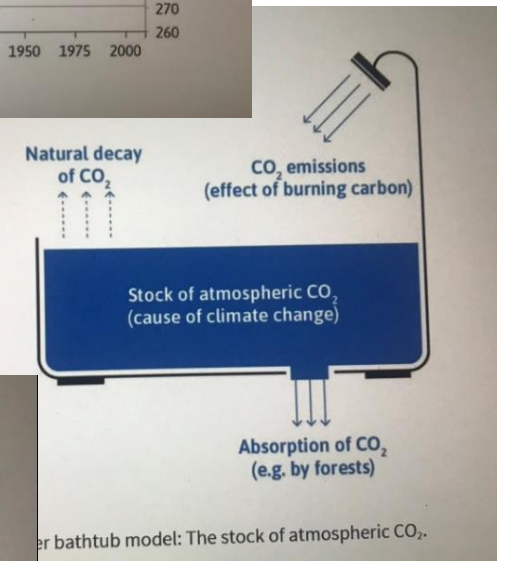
270
260
1950 1975 2000

Natural decay of $CO_2$

$CO_2$ emissions (effect of burning carbon)

Stock of atmospheric $CO_2$ (cause of climate change)

Absorption of $CO_2$ (e.g. by forests)

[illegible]r bathtub model: The stock of atmospheric $CO_2$.